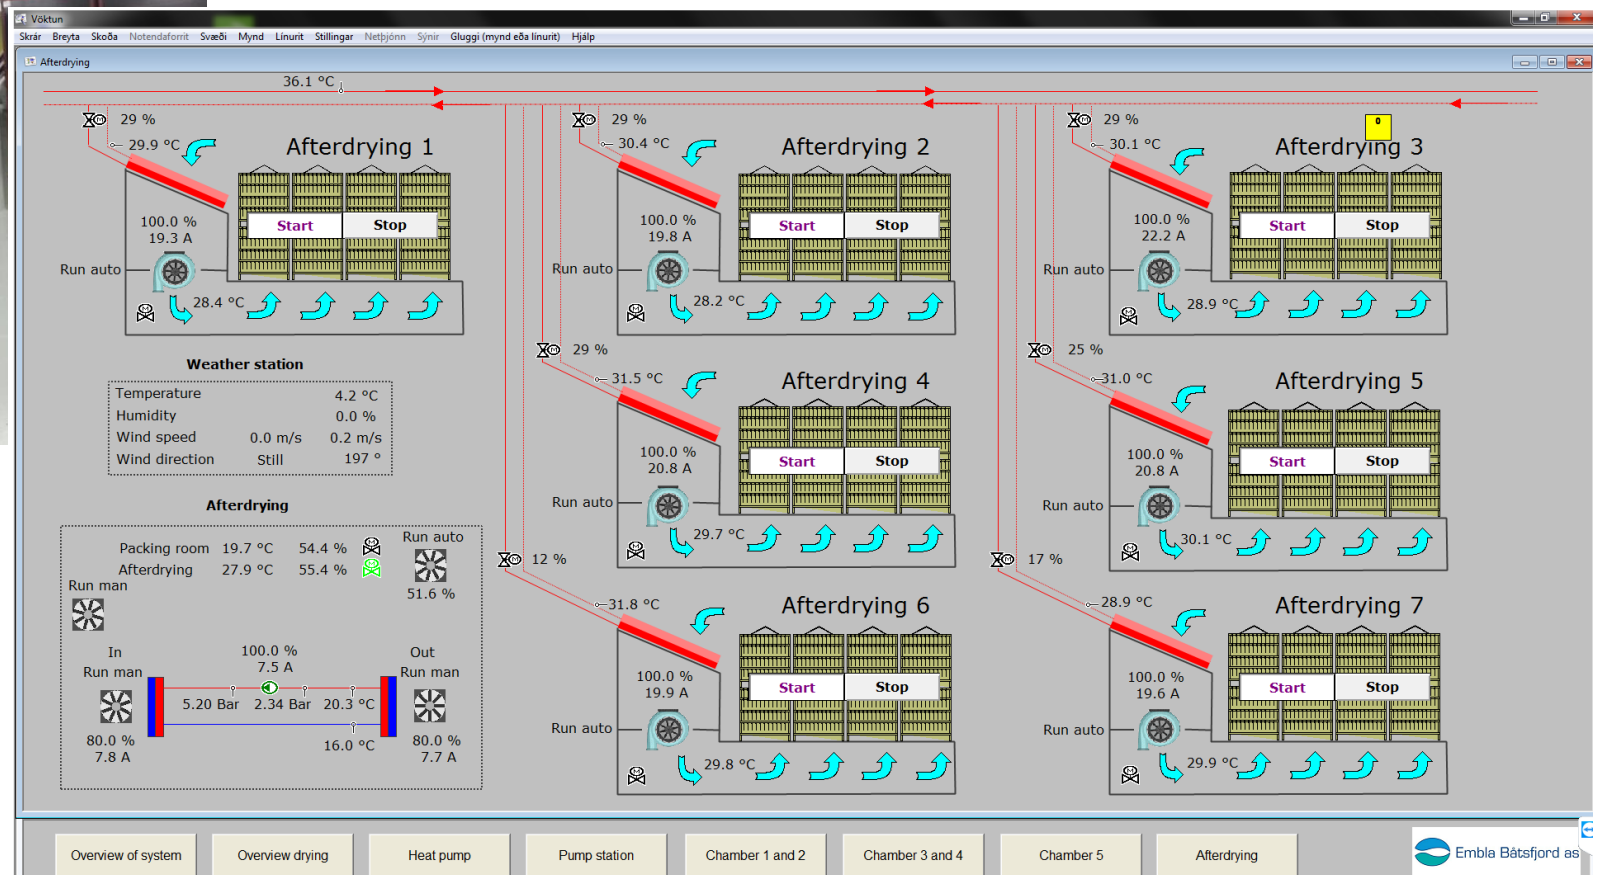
Vöktun

Skrár Breyta Skoða Notendaforrit Svæði Mynd Línurit Stillingar Netþjónn Sýnir Gluggi (mynd eða línurit) Hjálp

Afterdrying

36.1 °C

29 %
29.9 °C
Afterdrying 1
100.0 %
19.3 A
Start Stop
Run auto
28.4 °C

29 %
30.4 °C
Afterdrying 2
100.0 %
19.8 A
Start Stop
Run auto
28.2 °C

29 %
30.1 °C
0
Afterdrying 3
100.0 %
22.2 A
Start Stop
Run auto
28.9 °C

Weather station

| Temperature | | 4.2 °C |
|---|---|---|
| Humidity | | 0.0 % |
| Wind speed | 0.0 m/s | 0.2 m/s |
| Wind direction | Still | 197 ° |

29 %
31.5 °C
Afterdrying 4
100.0 %
20.8 A
Start Stop
Run auto
29.7 °C

25 %
31.0 °C
Afterdrying 5
100.0 %
20.8 A
Start Stop
Run auto
30.1 °C

Afterdrying

Packing room 19.7 °C 54.4 %
Afterdrying 27.9 °C 55.4 %
Run auto
51.6 %
Run man

In
Run man
100.0 %
7.5 A
Out
Run man
5.20 Bar 2.34 Bar 20.3 °C
16.0 °C
80.0 %
7.8 A
80.0 %
7.7 A

12 %
31.8 °C
Afterdrying 6
100.0 %
19.9 A
Start Stop
Run auto
29.8 °C

17 %
28.9 °C
Afterdrying 7
100.0 %
19.6 A
Start Stop
Run auto
29.9 °C

Overview of system Overview drying Heat pump Pump station Chamber 1 and 2 Chamber 3 and 4 Chamber 5 Afterdrying

Embla Bátsfjord as